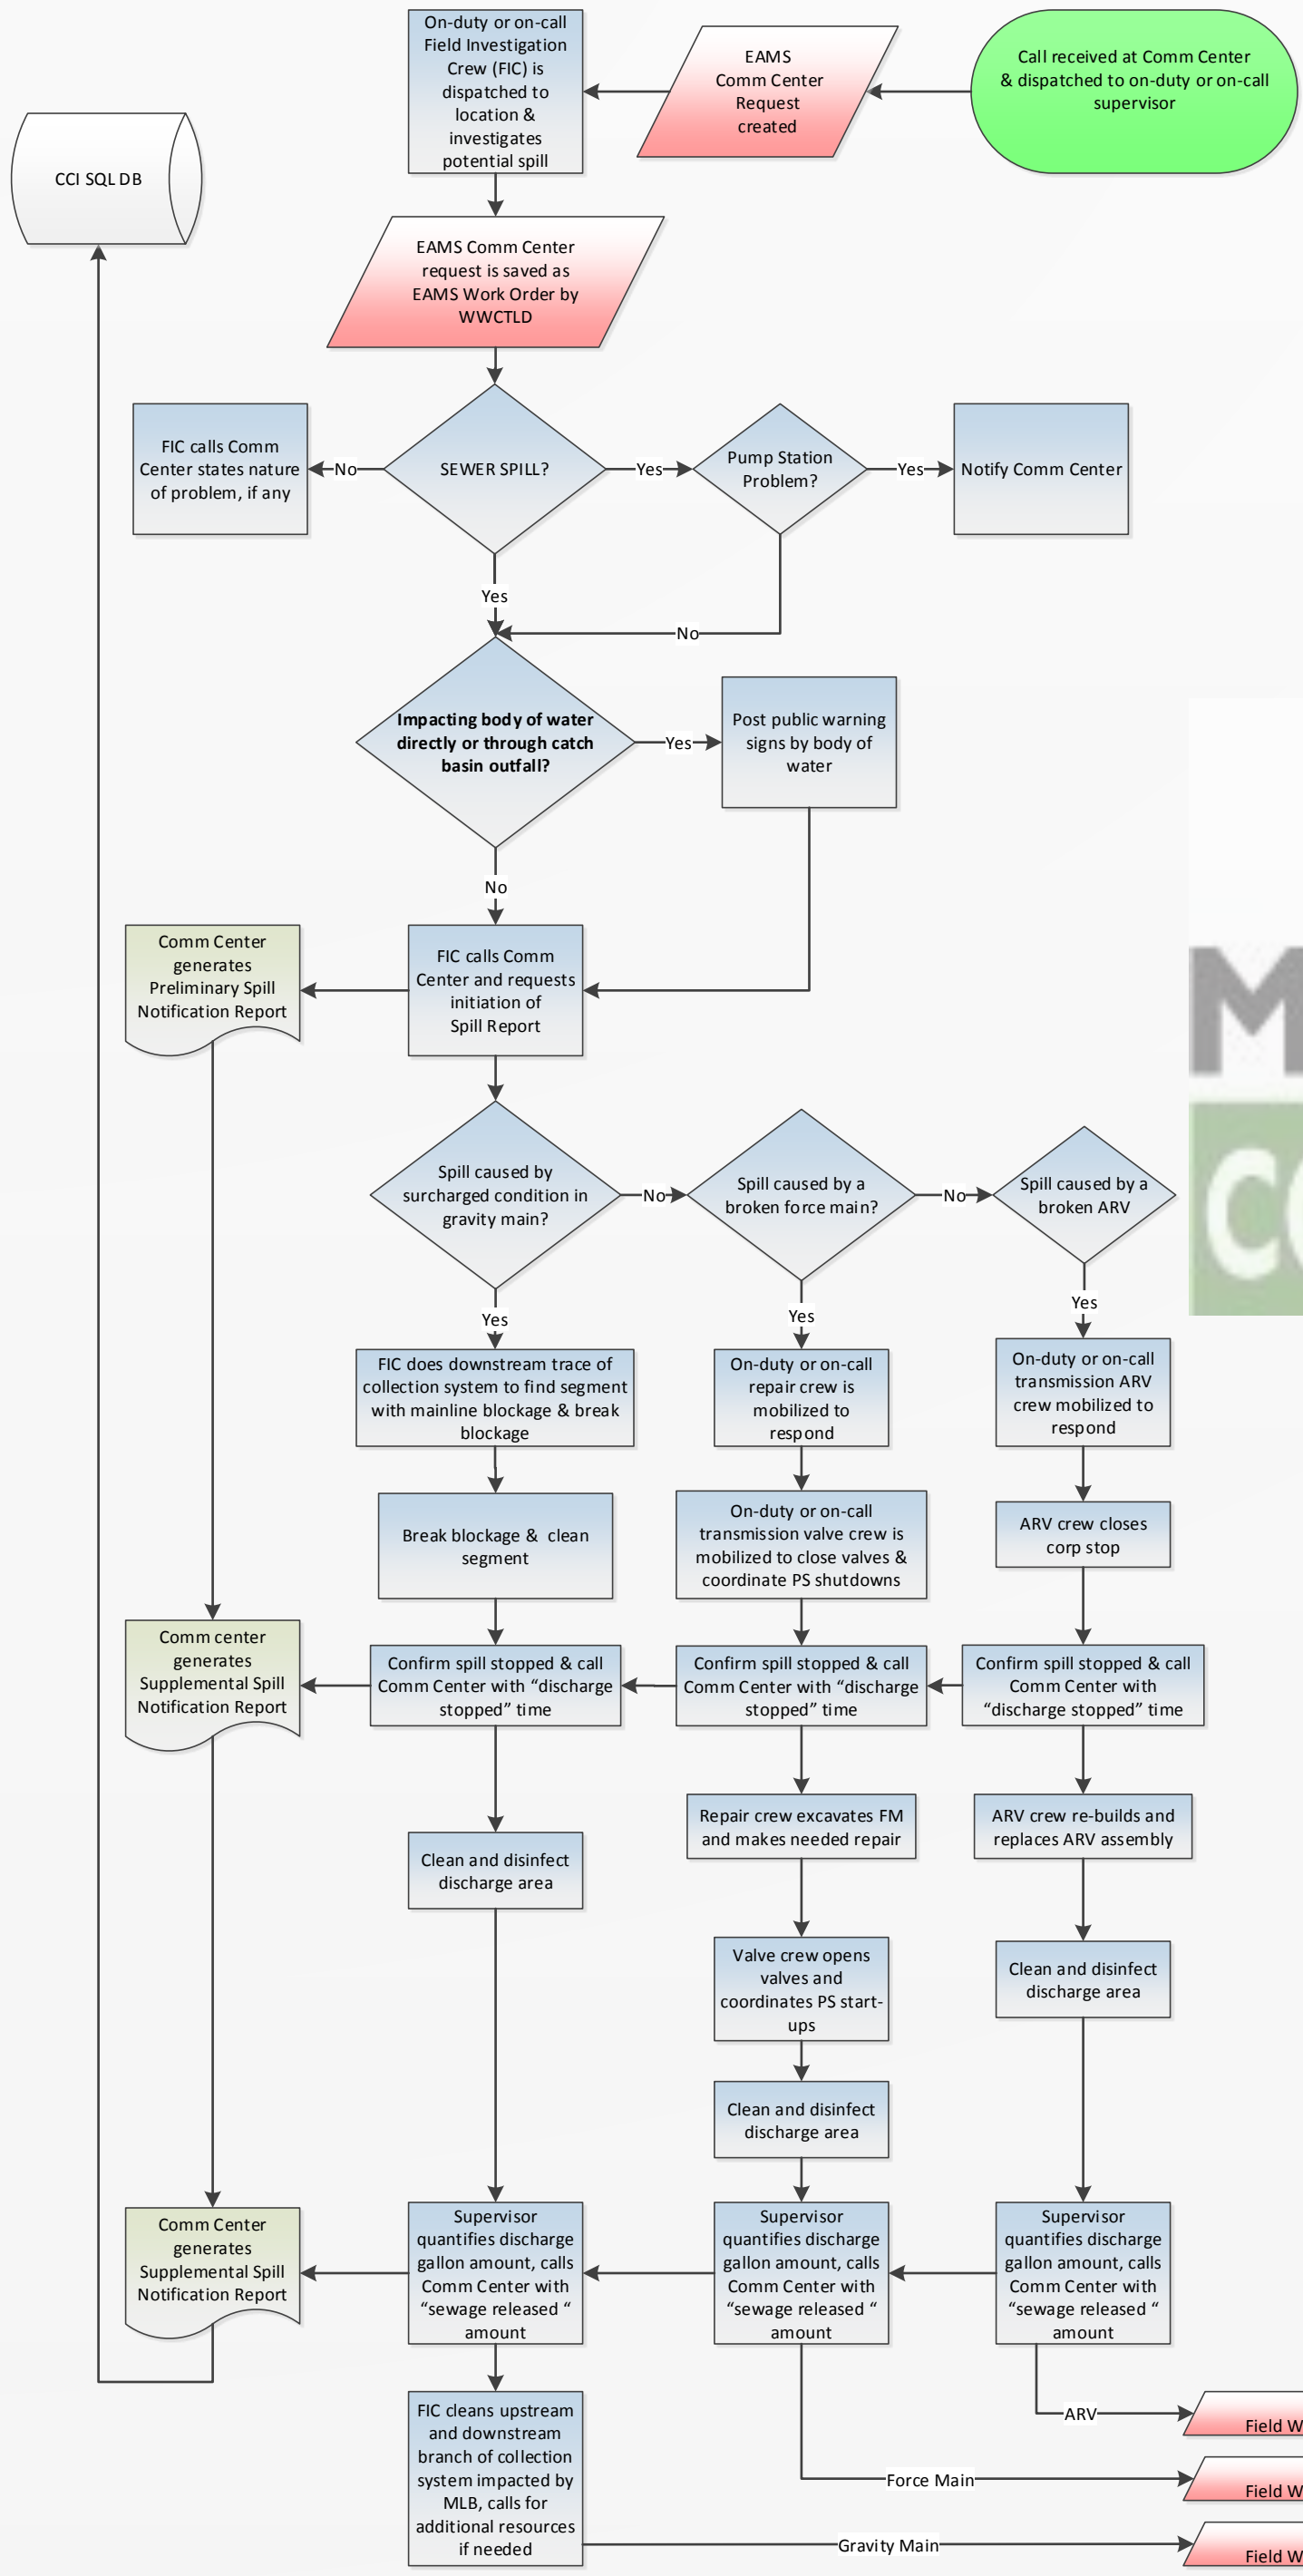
Call received at Comm Center & dispatched to on-duty or on-call supervisor

EAMS Comm Center Request created

On-duty or on-call Field Investigation Crew (FIC) is dispatched to location & investigates potential spill

CCI SQL DB

EAMS Comm Center request is saved as EAMS Work Order by WWCTLD

FIC calls Comm Center states nature of problem, if any

No

SEWER SPILL?

Yes

Pump Station Problem?

Yes

Notify Comm Center

Yes

No

Impacting body of water directly or through catch basin outfall?

Yes

Post public warning signs by body of water

No

Comm Center generates Preliminary Spill Notification Report

FIC calls Comm Center and requests initiation of Spill Report

Spill caused by surcharged condition in gravity main?

No

Spill caused by a broken force main?

No

Spill caused by a broken ARV

Yes

Yes

Yes

FIC does downstream trace of collection system to find segment with mainline blockage & break blockage

On-duty or on-call repair crew is mobilized to respond

On-duty or on-call transmission ARV crew mobilized to respond

Break blockage & clean segment

On-duty or on-call transmission valve crew is mobilized to close valves & coordinate PS shutdowns

ARV crew closes corp stop

Comm center generates Supplemental Spill Notification Report

Confirm spill stopped & call Comm Center with “discharge stopped” time

Confirm spill stopped & call Comm Center with “discharge stopped” time

Confirm spill stopped & call Comm Center with “discharge stopped” time

Repair crew excavates FM and makes needed repair

ARV crew re-builds and replaces ARV assembly

Clean and disinfect discharge area

Valve crew opens valves and coordinates PS start-ups

Clean and disinfect discharge area

Clean and disinfect discharge area

Comm Center generates Supplemental Spill Notification Report

Supervisor quantifies discharge gallon amount, calls Comm Center with “sewage released “ amount

Supervisor quantifies discharge gallon amount, calls Comm Center with “sewage released “ amount

Supervisor quantifies discharge gallon amount, calls Comm Center with “sewage released “ amount

ARV

Field W

FIC cleans upstream and downstream branch of collection system impacted by MLB, calls for additional resources if needed

Force Main

Field W

Gravity Main

Field W

M
C